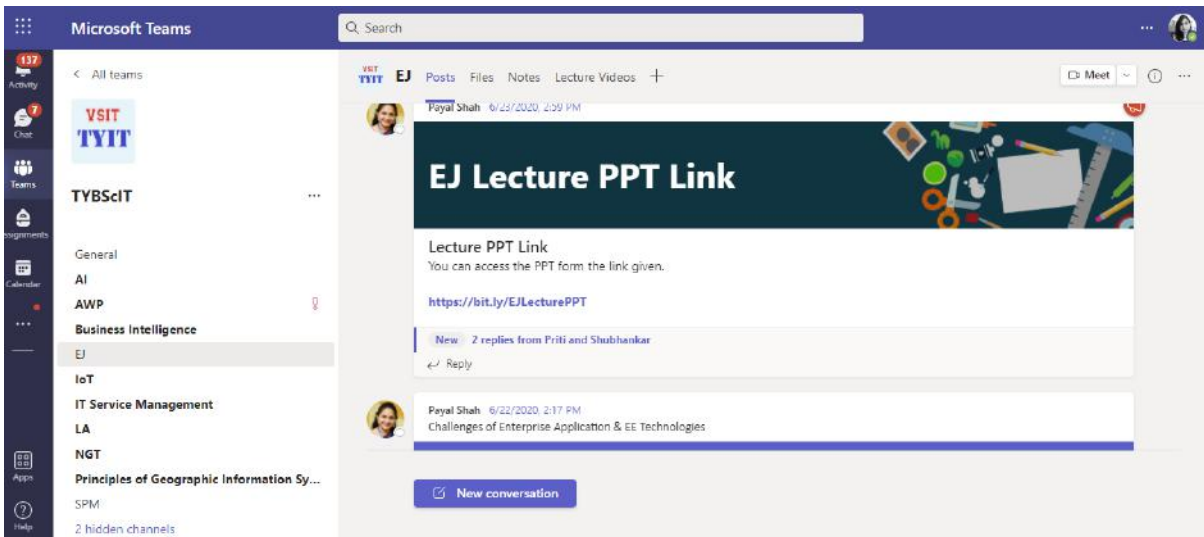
Microsoft Teams

Search

...

137
Activity

7
Chat

Teams

Assignments

Calendar

...

Apps

Help

< All teams

VSIT
TYIT

TYBScIT ...

General
AI
AWP
Business Intelligence
EJ
IoT
IT Service Management
LA
NGT
Principles of Geographic Information Sy...
SPM
2 hidden channels

VSIT TYIT EJ Posts Files Notes Lecture Videos +

Meet

Payal Shah 6/23/2020, 2:59 PM

EJ Lecture PPT Link

Lecture PPT Link
You can access the PPT form the link given.

https://bit.ly/EJLecturePPT

New 2 replies from Priti and Shubhankar

Reply

Payal Shah 6/22/2020, 2:17 PM
Challenges of Enterprise Application & EE Technologies

New conversation